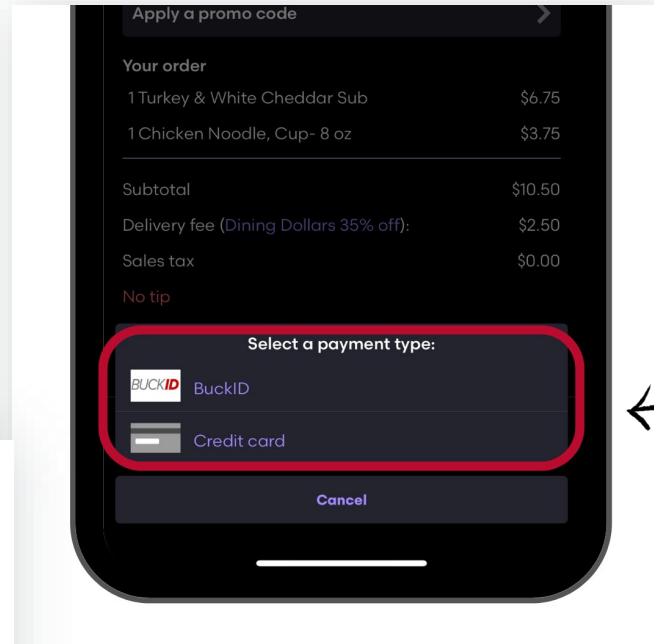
Apply a promo code

Your order

1 Turkey & White Cheddar Sub $6.75

1 Chicken Noodle, Cup- 8 oz $3.75

Subtotal $10.50

Delivery fee (Dining Dollars 35% off): $2.50

Sales tax $0.00

No tip

Select a payment type:

BUCKID BuckID

Credit card

Cancel